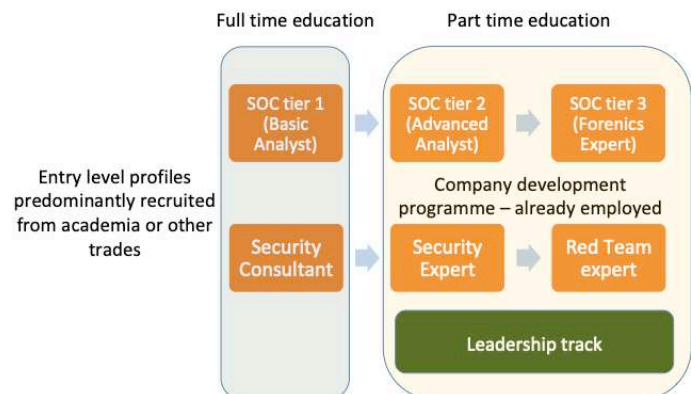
Full time education

Part time education

Entry level profiles predominantly recruited from academia or other trades

SOC tier 1 (Basic Analyst)

SOC tier 2 (Advanced Analyst)

SOC tier 3 (Forenics Expert)

Company development programme – already employed

Security Consultant

Security Expert

Red Team expert

Leadership track